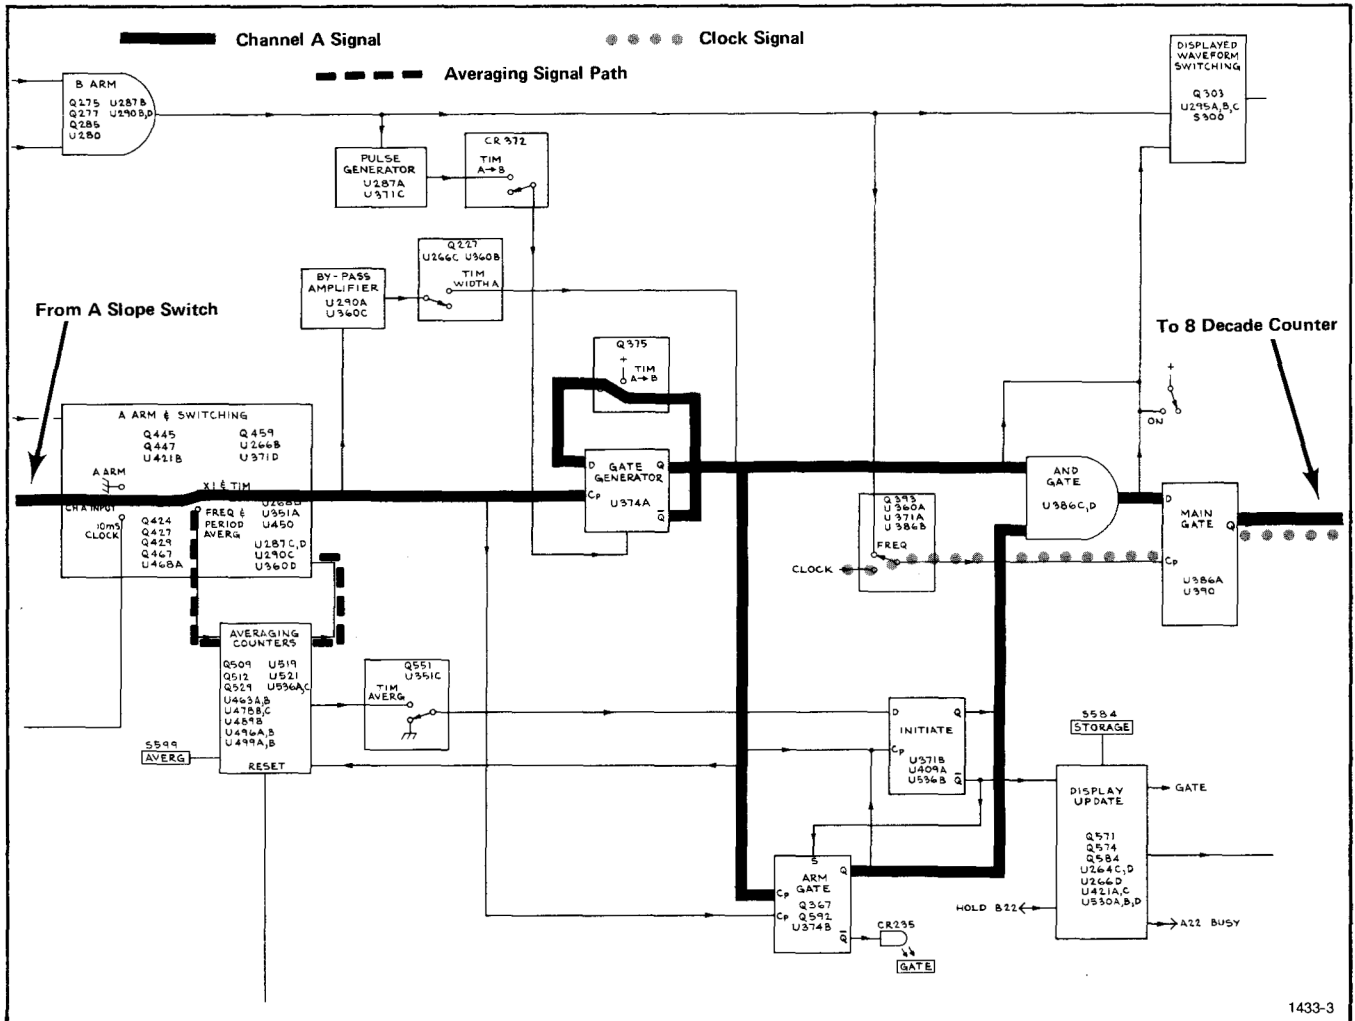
Channel A Signal

Clock Signal

Averaging Signal Path

B ARM
Q275 U287B
Q277 U290B,D
Q286
U280

PULSE GENERATOR
U287A
U371C

CR372
TIM A→B

DISPLAYED WAVEFORM SWITCHING
Q303
U295A,B,C
S300

BY-PASS AMPLIFIER
U290A
U360C

Q227
U266C U360B
TIM WIDTH A

From A Slope Switch

To 8 Decade Counter

Q375
+
TIM A→B

A ARM & SWITCHING
Q445 Q459
Q447 U266B
U421B U371D
A ARM
X1 & TIM
CH A INPUT
10ms CLOCK
Q424
Q427
Q429
Q467
U468A
FREQ & PERIOD AVERG
U268B
U351A
U450
U287C,D
U290C
U360D

D GATE Q
GENERATOR
Cp
U374A
$\bar{Q}$

Q393
U360A
U371A
U386B
FREQ
CLOCK

AND GATE
U386C,D

+
ON

D
MAIN GATE Q
Cp
U386A
U390

AVERAGING COUNTERS
Q509 U519
Q512 U521
Q529 U536A,C
U463A,B
U478B,C
U489B
U496A,B
U499A,B
RESET

S599
AVERG

Q551
U351C
TIM AVERG

D Q
INITIATE
Cp
U371B
U409A
U536B $\bar{Q}$

S584
STORAGE

DISPLAY UPDATE
Q571
Q574
Q584
U264C,D
U266D
U421A,C
U530A,B,D
GATE

S
ARM GATE Q
Cp
Cp
Q367
Q592
U374B
$\bar{Q}$

CR235
GATE

HOLD B22
A22 BUSY

1433-3